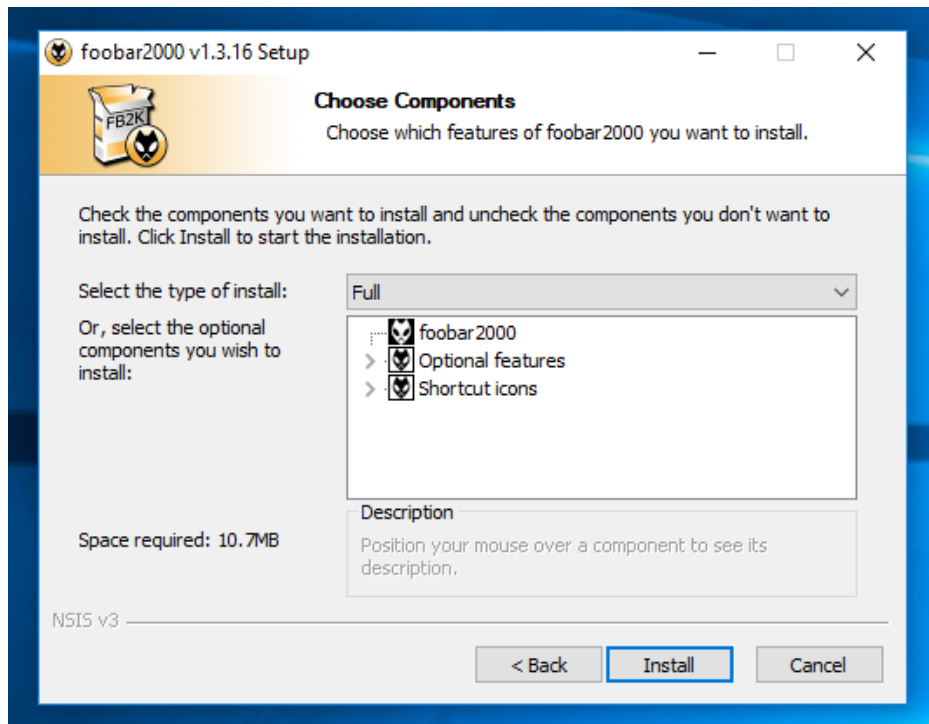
foobar2000 v1.3.16 Setup

FB2K

Choose Components

Choose which features of foobar2000 you want to install.

Check the components you want to install and uncheck the components you don't want to install. Click Install to start the installation.

Select the type of install:

Full

Or, select the optional components you wish to install:

foobar2000

Optional features

Shortcut icons

Description

Position your mouse over a component to see its description.

Space required: 10.7MB

NSIS v3

< Back

Install

Cancel